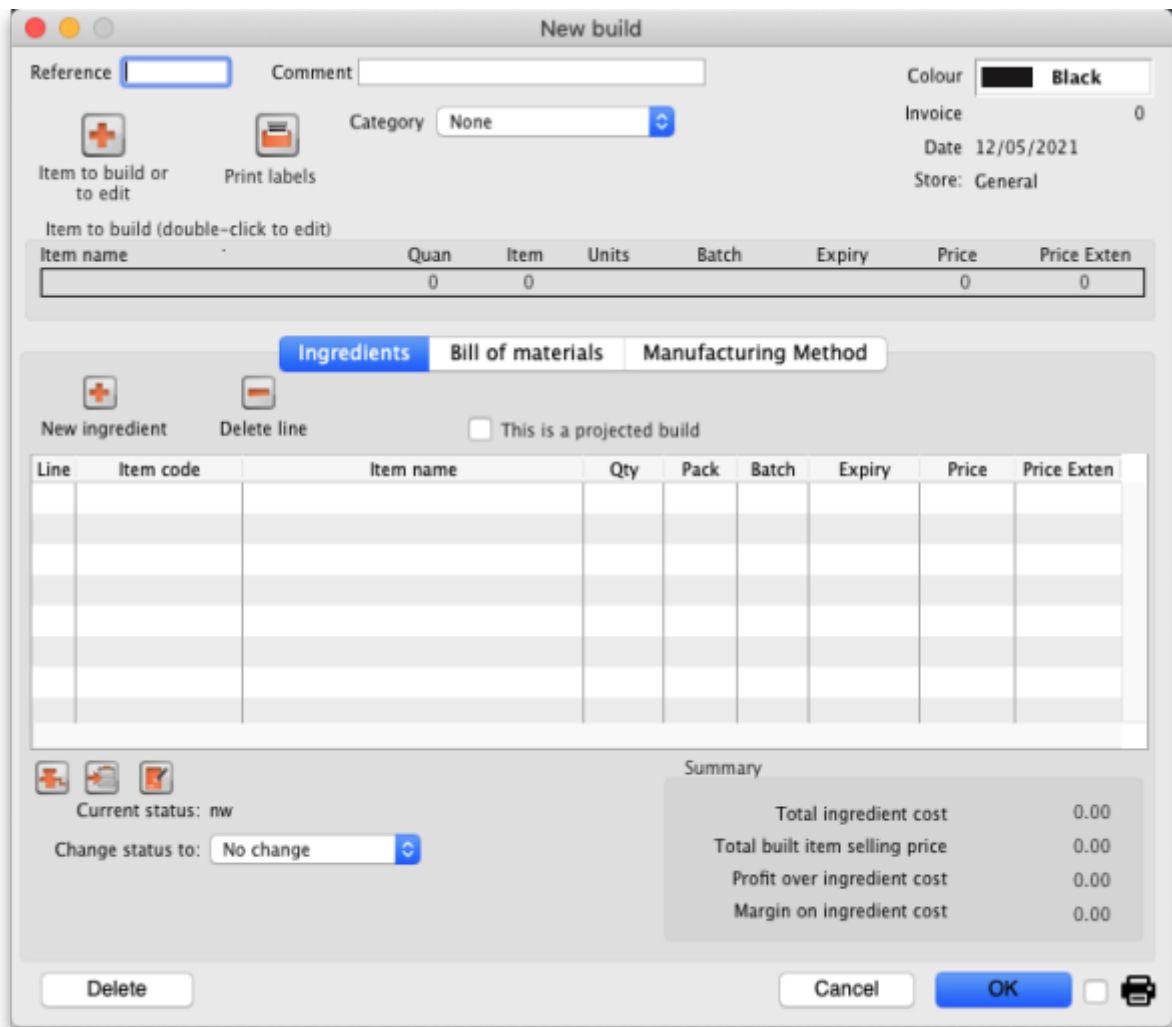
New build

Reference

Comment

Colour Black

Invoice 0

Date 12/05/2021

Store: General

Category None

Item to build or to edit

Print labels

Item to build (double-click to edit)

| Item name | Quan | Item | Units | Batch | Expiry | Price | Price Exten |
|---|---|---|---|---|---|---|---|
| | 0 | 0 | | | | 0 | 0 |

Ingredients | Bill of materials | Manufacturing Method

New ingredient

Delete line

This is a projected build

| Line | Item code | Item name | Qty | Pack | Batch | Expiry | Price | Price Exten |
|---|---|---|---|---|---|---|---|---|

Current status: nw

Change status to: No change

Summary

Total ingredient cost 0.00

Total built item selling price 0.00

Profit over ingredient cost 0.00

Margin on ingredient cost 0.00

Delete

Cancel

OK